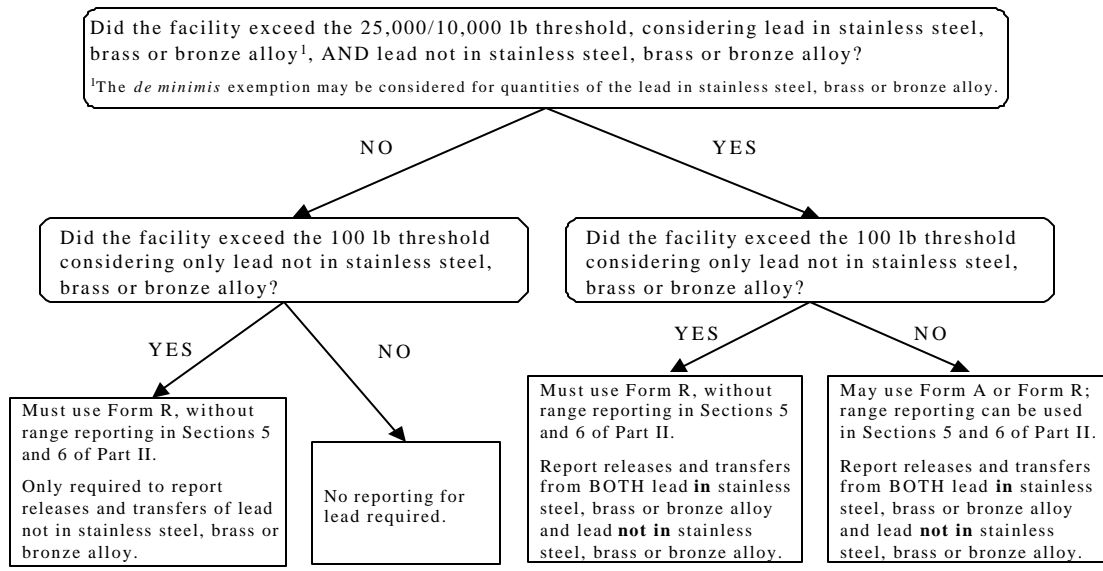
Did the facility exceed the 25,000/10,000 lb threshold, considering lead in stainless steel, brass or bronze alloy$^1$, AND lead not in stainless steel, brass or bronze alloy?

$^1$The *de minimis* exemption may be considered for quantities of the lead in stainless steel, brass or bronze alloy.

NO

YES

Did the facility exceed the 100 lb threshold considering only lead not in stainless steel, brass or bronze alloy?

Did the facility exceed the 100 lb threshold considering only lead not in stainless steel, brass or bronze alloy?

YES

NO

YES

NO

Must use Form R, without range reporting in Sections 5 and 6 of Part II.

Only required to report releases and transfers of lead not in stainless steel, brass or bronze alloy.

No reporting for lead required.

Must use Form R, without range reporting in Sections 5 and 6 of Part II.

Report releases and transfers from BOTH lead **in** stainless steel, brass or bronze alloy and lead **not in** stainless steel, brass or bronze alloy.

May use Form A or Form R; range reporting can be used in Sections 5 and 6 of Part II.

Report releases and transfers from BOTH lead **in** stainless steel, brass or bronze alloy and lead **not in** stainless steel, brass or bronze alloy.